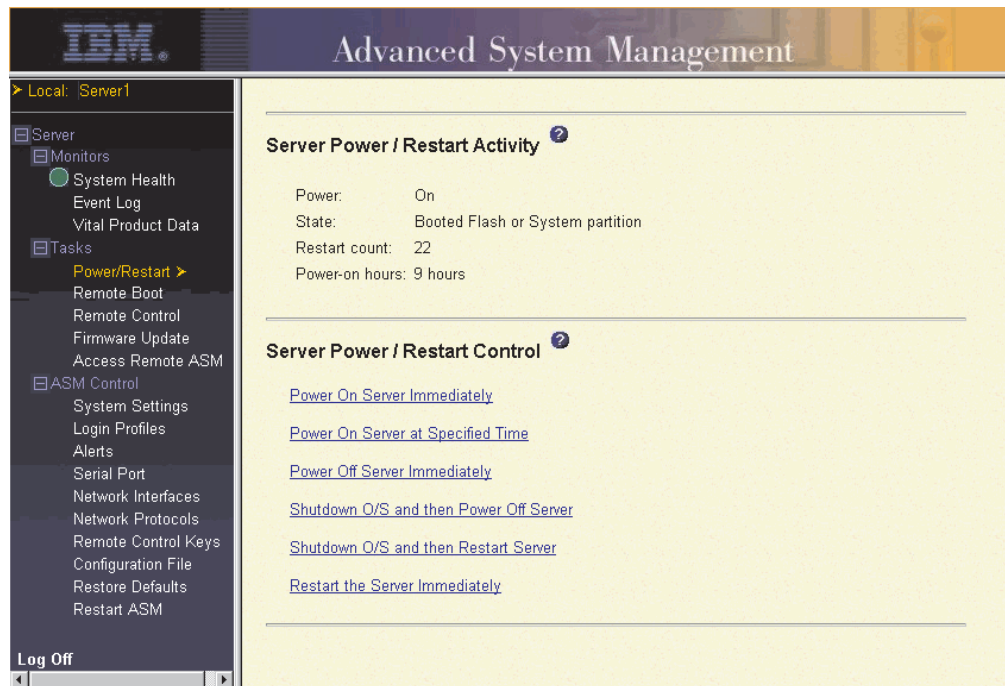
IBM.

Advanced System Management

Local: Server1

Server
Monitors
System Health
Event Log
Vital Product Data
Tasks
Power/Restart
Remote Boot
Remote Control
Firmware Update
Access Remote ASM
ASM Control
System Settings
Login Profiles
Alerts
Serial Port
Network Interfaces
Network Protocols
Remote Control Keys
Configuration File
Restore Defaults
Restart ASM

Log Off

Server Power / Restart Activity

| | |
|---|---|
| Power: | On |
| State: | Booted Flash or System partition |
| Restart count: | 22 |
| Power-on hours: | 9 hours |

Server Power / Restart Control

Power On Server Immediately

Power On Server at Specified Time

Power Off Server Immediately

Shutdown O/S and then Power Off Server

Shutdown O/S and then Restart Server

Restart the Server Immediately